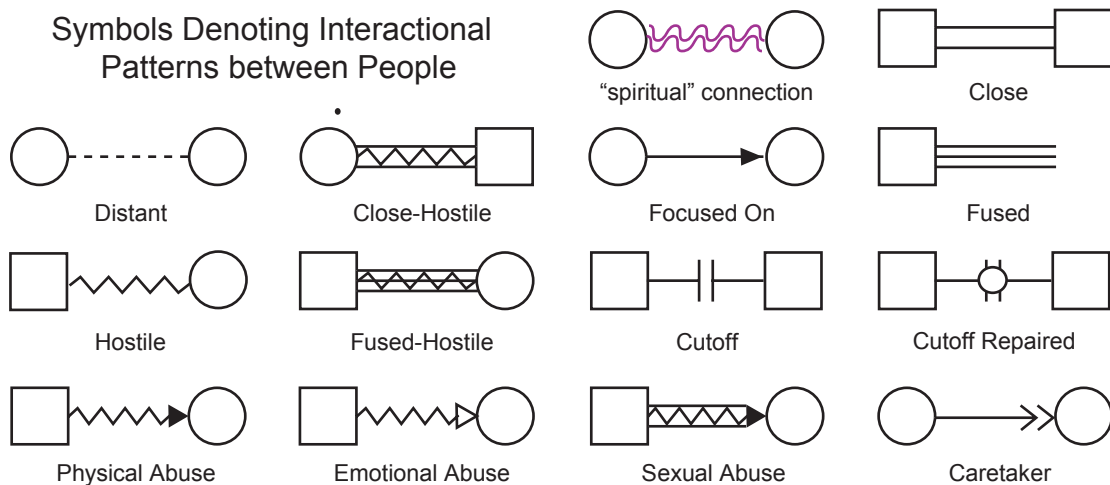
Symbols Denoting Interactional Patterns between People

"spiritual" connection

Close

Distant

Close-Hostile

Focused On

Fused

Hostile

Fused-Hostile

Cutoff

Cutoff Repaired

Physical Abuse

Emotional Abuse

Sexual Abuse

Caretaker